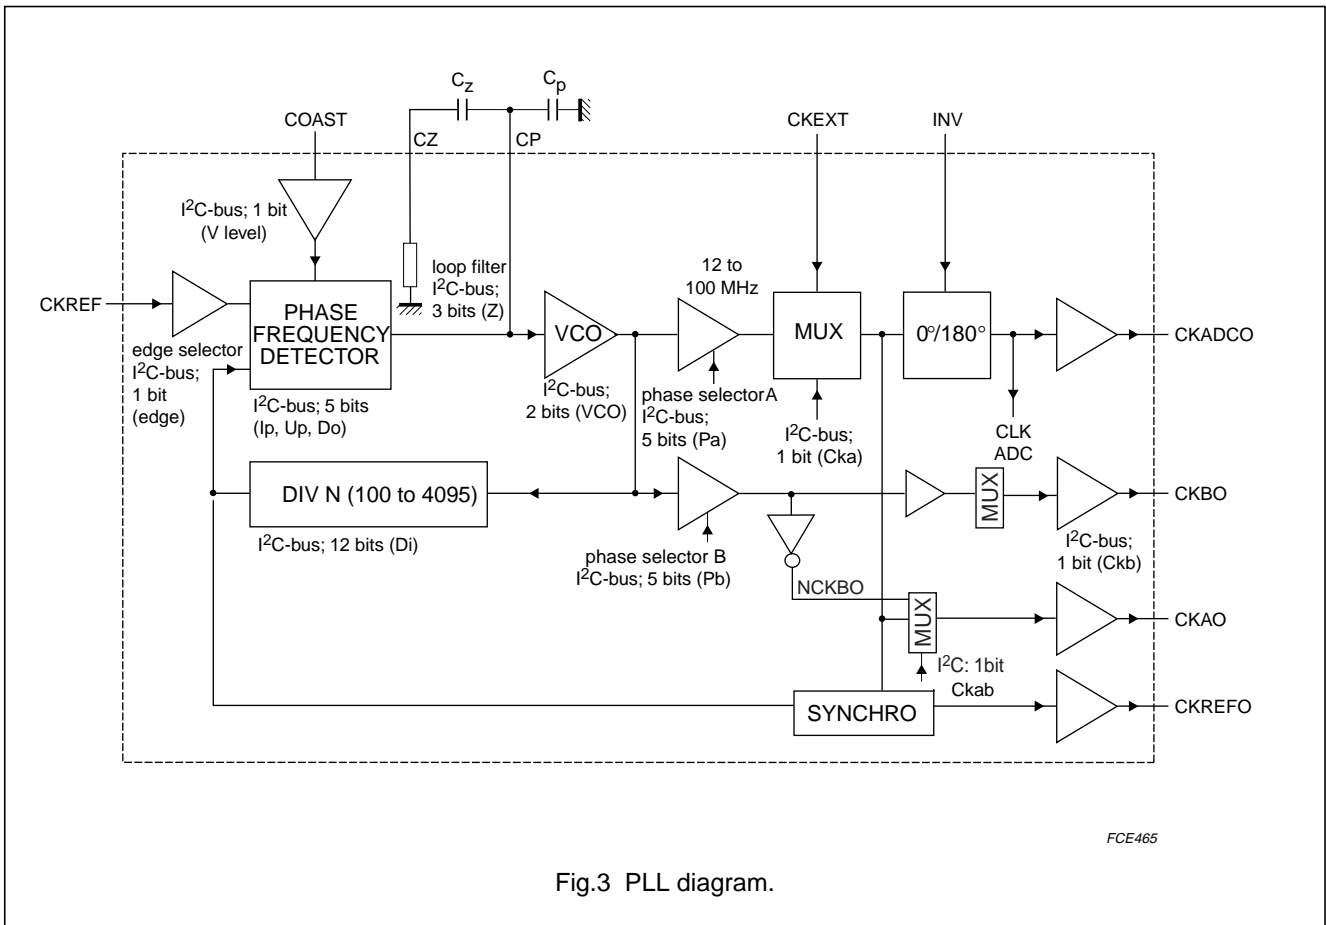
$C_z$ $C_p$

COAST

CZ CP

CKEXT

INV

$I^2$C-bus; 1 bit (V level)

CKREF

PHASE FREQUENCY DETECTOR

loop filter $I^2$C-bus; 3 bits (Z)

VCO

12 to 100 MHz

MUX

0°/180°

CKADCO

edge selector $I^2$C-bus; 1 bit (edge)

$I^2$C-bus; 5 bits (Ip, Up, Do)

$I^2$C-bus; 2 bits (VCO)

phase selector A $I^2$C-bus; 5 bits (Pa)

$I^2$C-bus; 1 bit (Cka)

CLK ADC

DIV N (100 to 4095)

MUX

CKBO

$I^2$C-bus; 12 bits (Di)

phase selector B $I^2$C-bus; 5 bits (Pb)

$I^2$C-bus; 1 bit (Ckb)

NCKBO

MUX

CKAO

$I^2$C: 1bit Ckab

SYNCHRO

CKREFO

FCE465

Fig.3 PLL diagram.